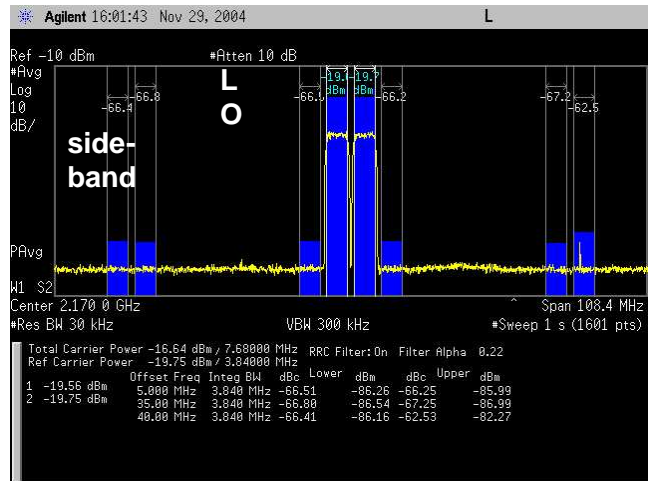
Agilent 16:01:43 Nov 29, 2004 L

Ref −10 dBm #Atten 10 dB
#Avg
Log
10
dB/

−66.4 −66.8 −66.9 −19.1 dBm −19.7 dBm −66.2 −67.2 −62.5

L
O

side-
band

PAvg

W1 S2
Center 2.170 0 GHz Span 108.4 MHz
#Res BW 30 kHz VBW 300 kHz #Sweep 1 s (1601 pts)

Total Carrier Power −16.64 dBm / 7.68000 MHz RRC Filter: On Filter Alpha 0.22
Ref Carrier Power −19.75 dBm / 3.84000 MHz

| | Offset Freq | Integ BW | dBc | Lower dBm | dBc | Upper dBm |
|---|---|---|---|---|---|---|
| 1 −19.56 dBm | 5.000 MHz | 3.840 MHz | −66.51 | −86.26 | −66.25 | −85.99 |
| 2 −19.75 dBm | 35.00 MHz | 3.840 MHz | −66.80 | −86.54 | −67.25 | −86.99 |
| | 40.00 MHz | 3.840 MHz | −66.41 | −86.16 | −62.53 | −82.27 |